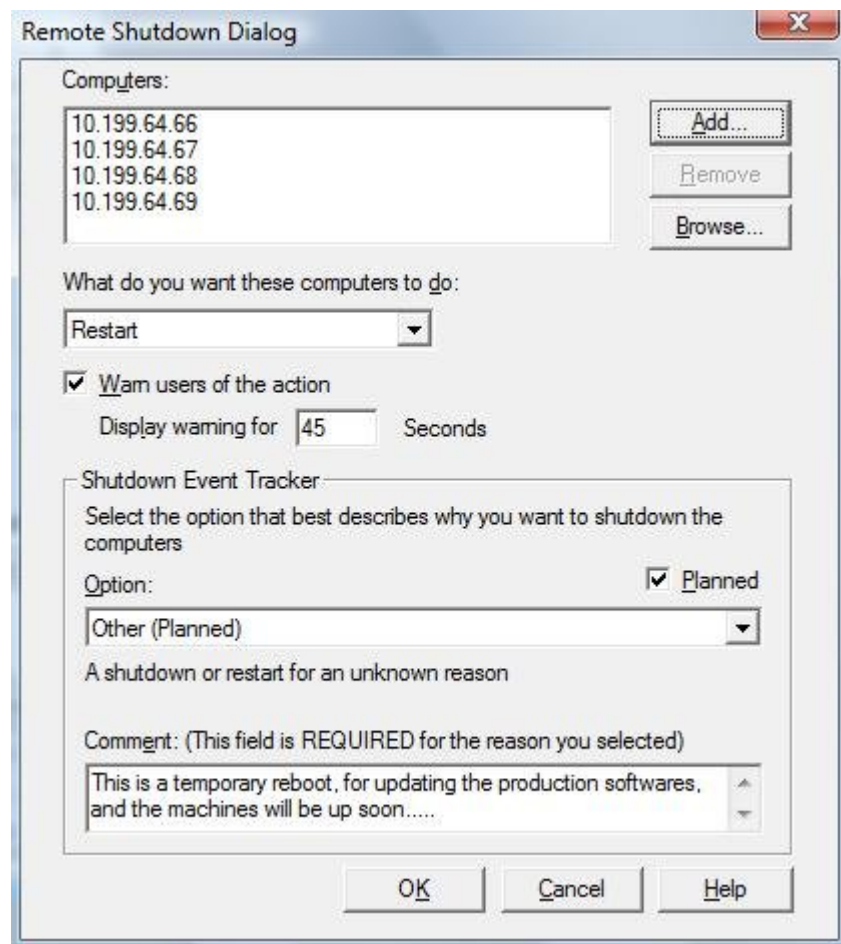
Remote Shutdown Dialog

Computers:

10.199.64.66
10.199.64.67
10.199.64.68
10.199.64.69

Add...

Remove

Browse...

What do you want these computers to do:

Restart

Warn users of the action

Display warning for 45 Seconds

Shutdown Event Tracker

Select the option that best describes why you want to shutdown the computers

Option:

Planned

Other (Planned)

A shutdown or restart for an unknown reason

Comment: (This field is REQUIRED for the reason you selected)

This is a temporary reboot, for updating the production softwares, and the machines will be up soon.....

OK

Cancel

Help